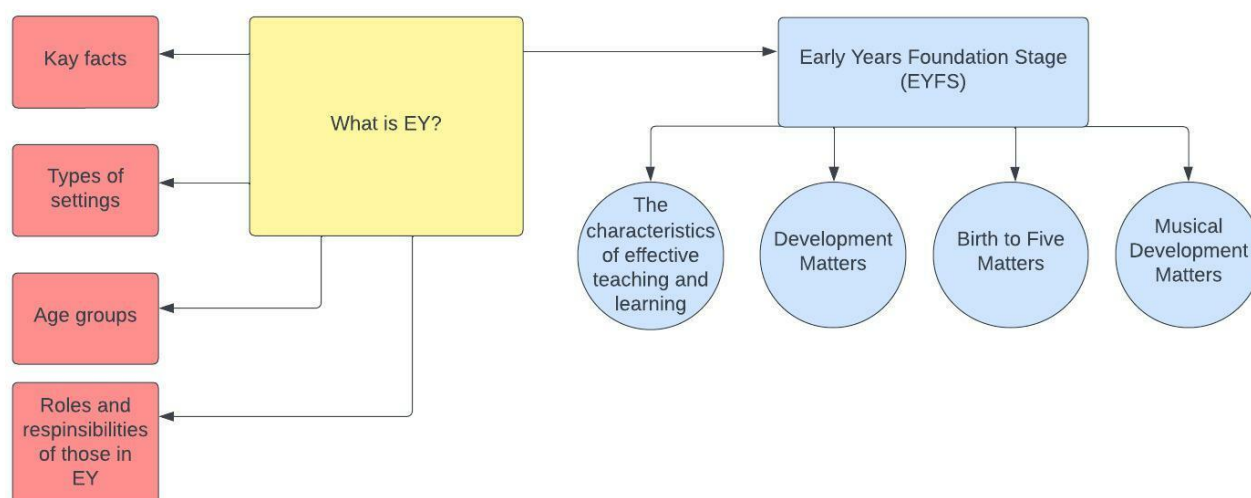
What is EY?

Kay facts

Types of settings

Age groups

Roles and respinsibilities of those in EY

Early Years Foundation Stage (EYFS)

The characteristics of effective teaching and learning

Development Matters

Birth to Five Matters

Musical Development Matters